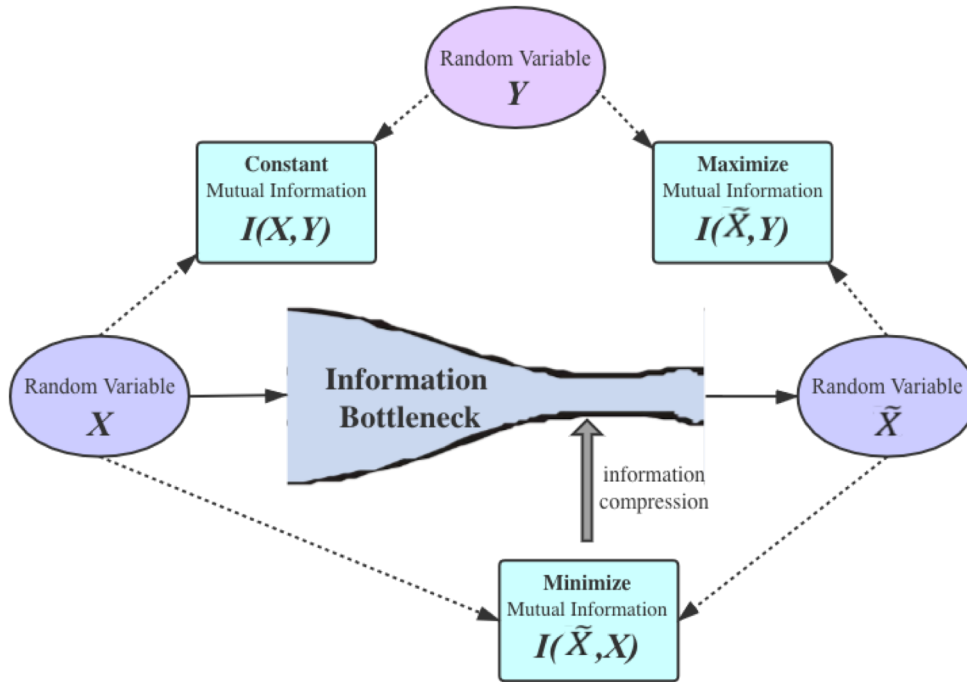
Random Variable
$Y$

Constant
Mutual Information
$I(X,Y)$

Maximize
Mutual Information
$I(\tilde{X},Y)$

Random Variable
$X$

Information Bottleneck

Random Variable
$\tilde{X}$

information compression

Minimize
Mutual Information
$I(\tilde{X},X)$